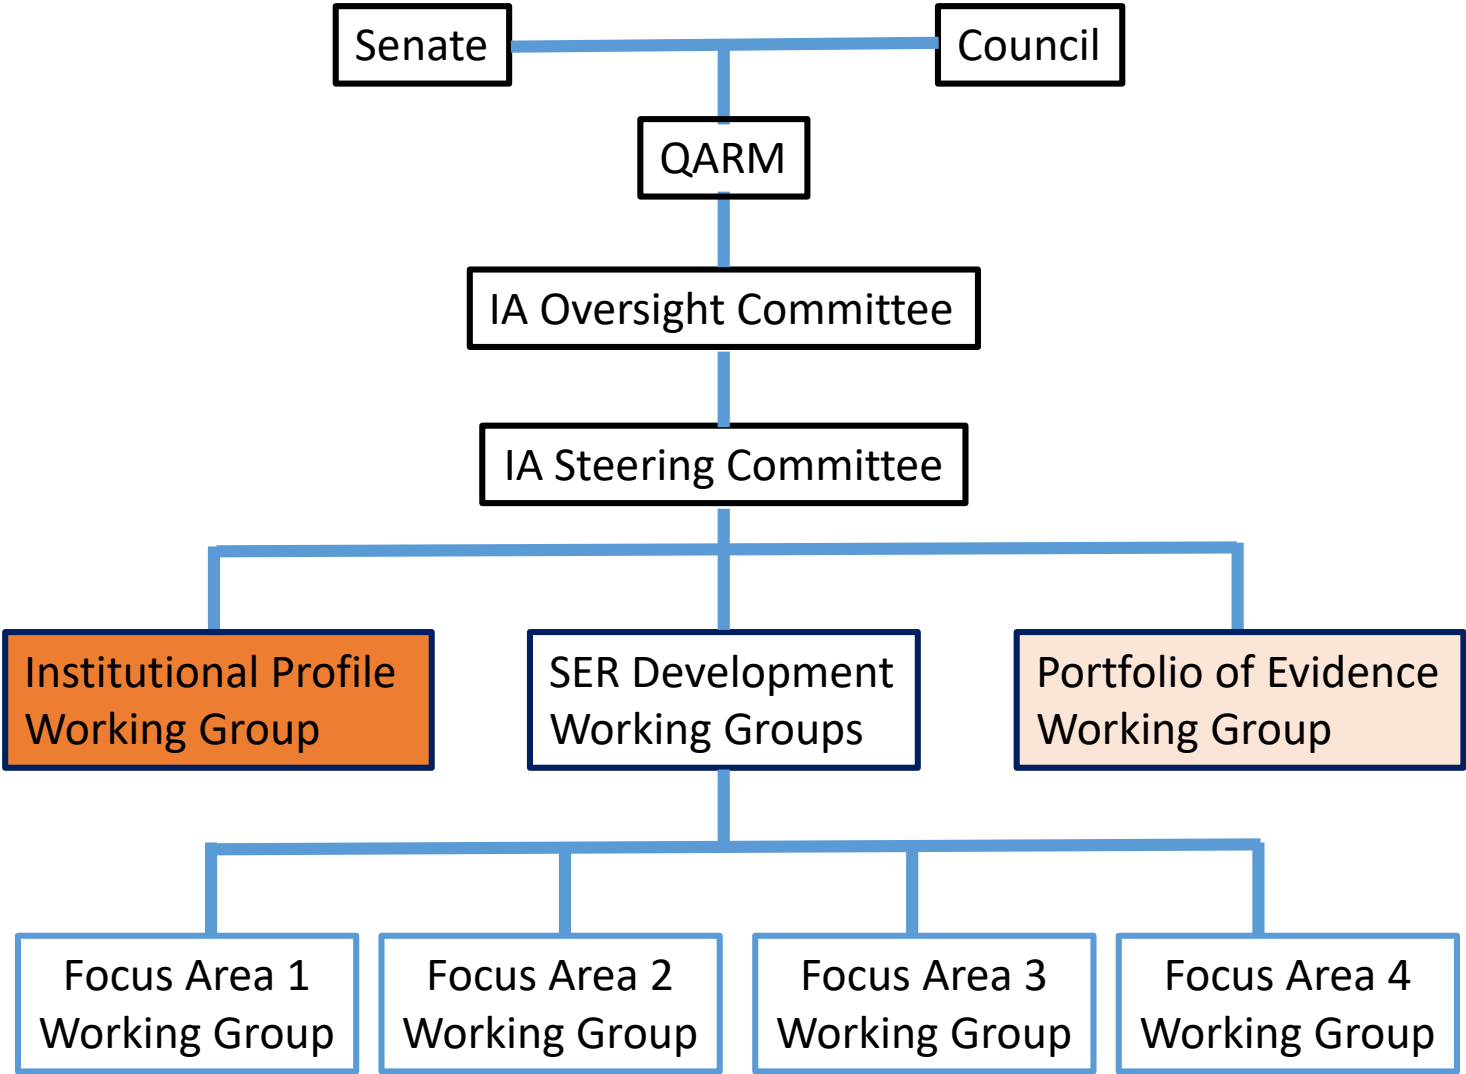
Senate

Council

QARM

IA Oversight Committee

IA Steering Committee

Institutional Profile Working Group

SER Development Working Groups

Portfolio of Evidence Working Group

Focus Area 1 Working Group

Focus Area 2 Working Group

Focus Area 3 Working Group

Focus Area 4 Working Group